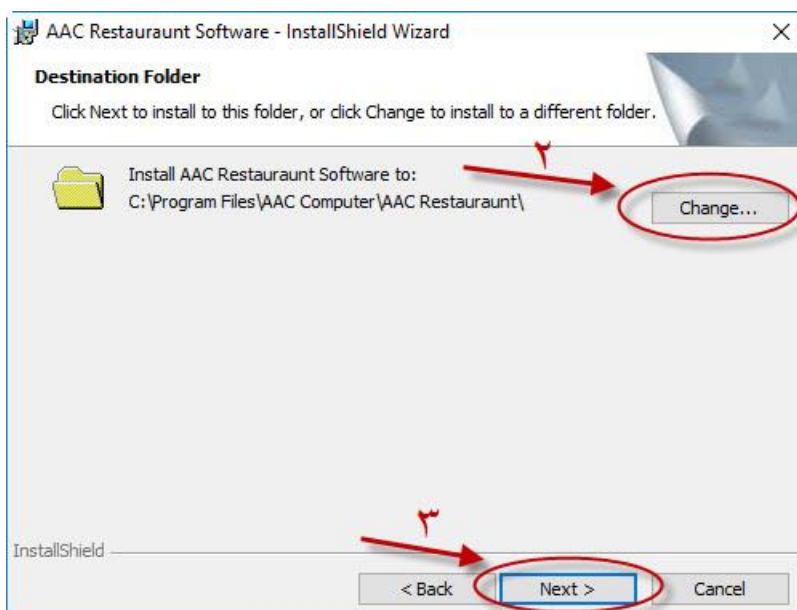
AAC Restauraunt Software - InstallShield Wizard

×

Destination Folder

Click Next to install to this folder, or click Change to install to a different folder.

Install AAC Restauraunt Software to:
C:\Program Files\AAC Computer\AAC Restauraunt\

۲

Change...

۳

InstallShield

< Back

Next >

Cancel